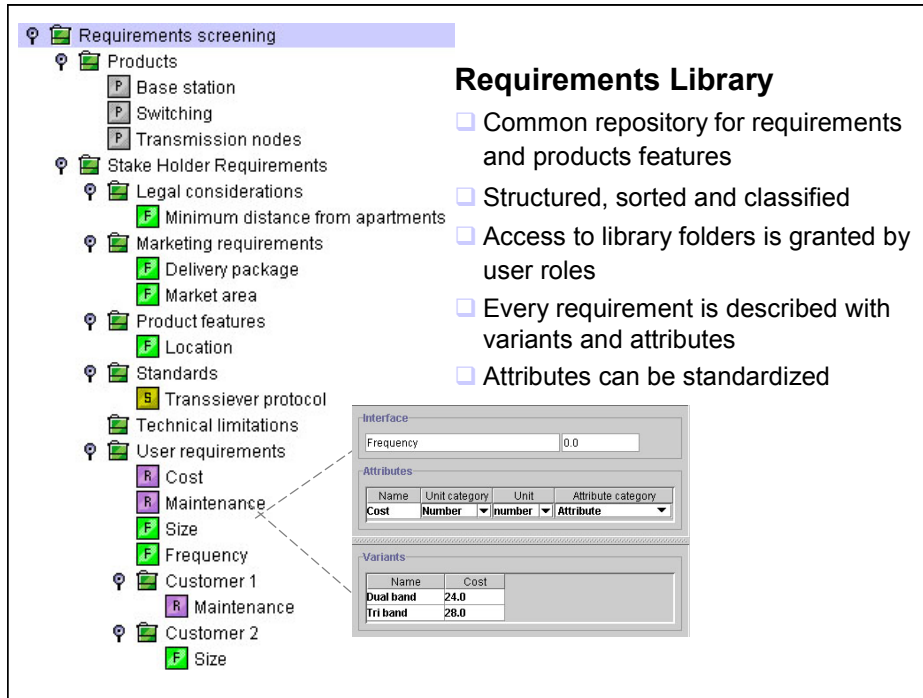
Requirements screening
Products
P Base station
P Switching
P Transmission nodes
Stake Holder Requirements
Legal considerations
F Minimum distance from apartments
Marketing requirements
F Delivery package
F Market area
Product features
F Location
Standards
S Transsiever protocol
Technical limitations
User requirements
R Cost
R Maintenance
F Size
F Frequency
Customer 1
R Maintenance
Customer 2
F Size

**Requirements Library**

Common repository for requirements and products features

Structured, sorted and classified

Access to library folders is granted by user roles

Every requirement is described with variants and attributes

Attributes can be standardized

Interface
Frequency 0.0

Attributes

| Name | Unit category | Unit | Attribute category |
|---|---|---|---|
| Cost | Number | number | Attribute |

Variants

| Name | Cost |
|---|---|
| Dual band | 24.0 |
| Tri band | 28.0 |